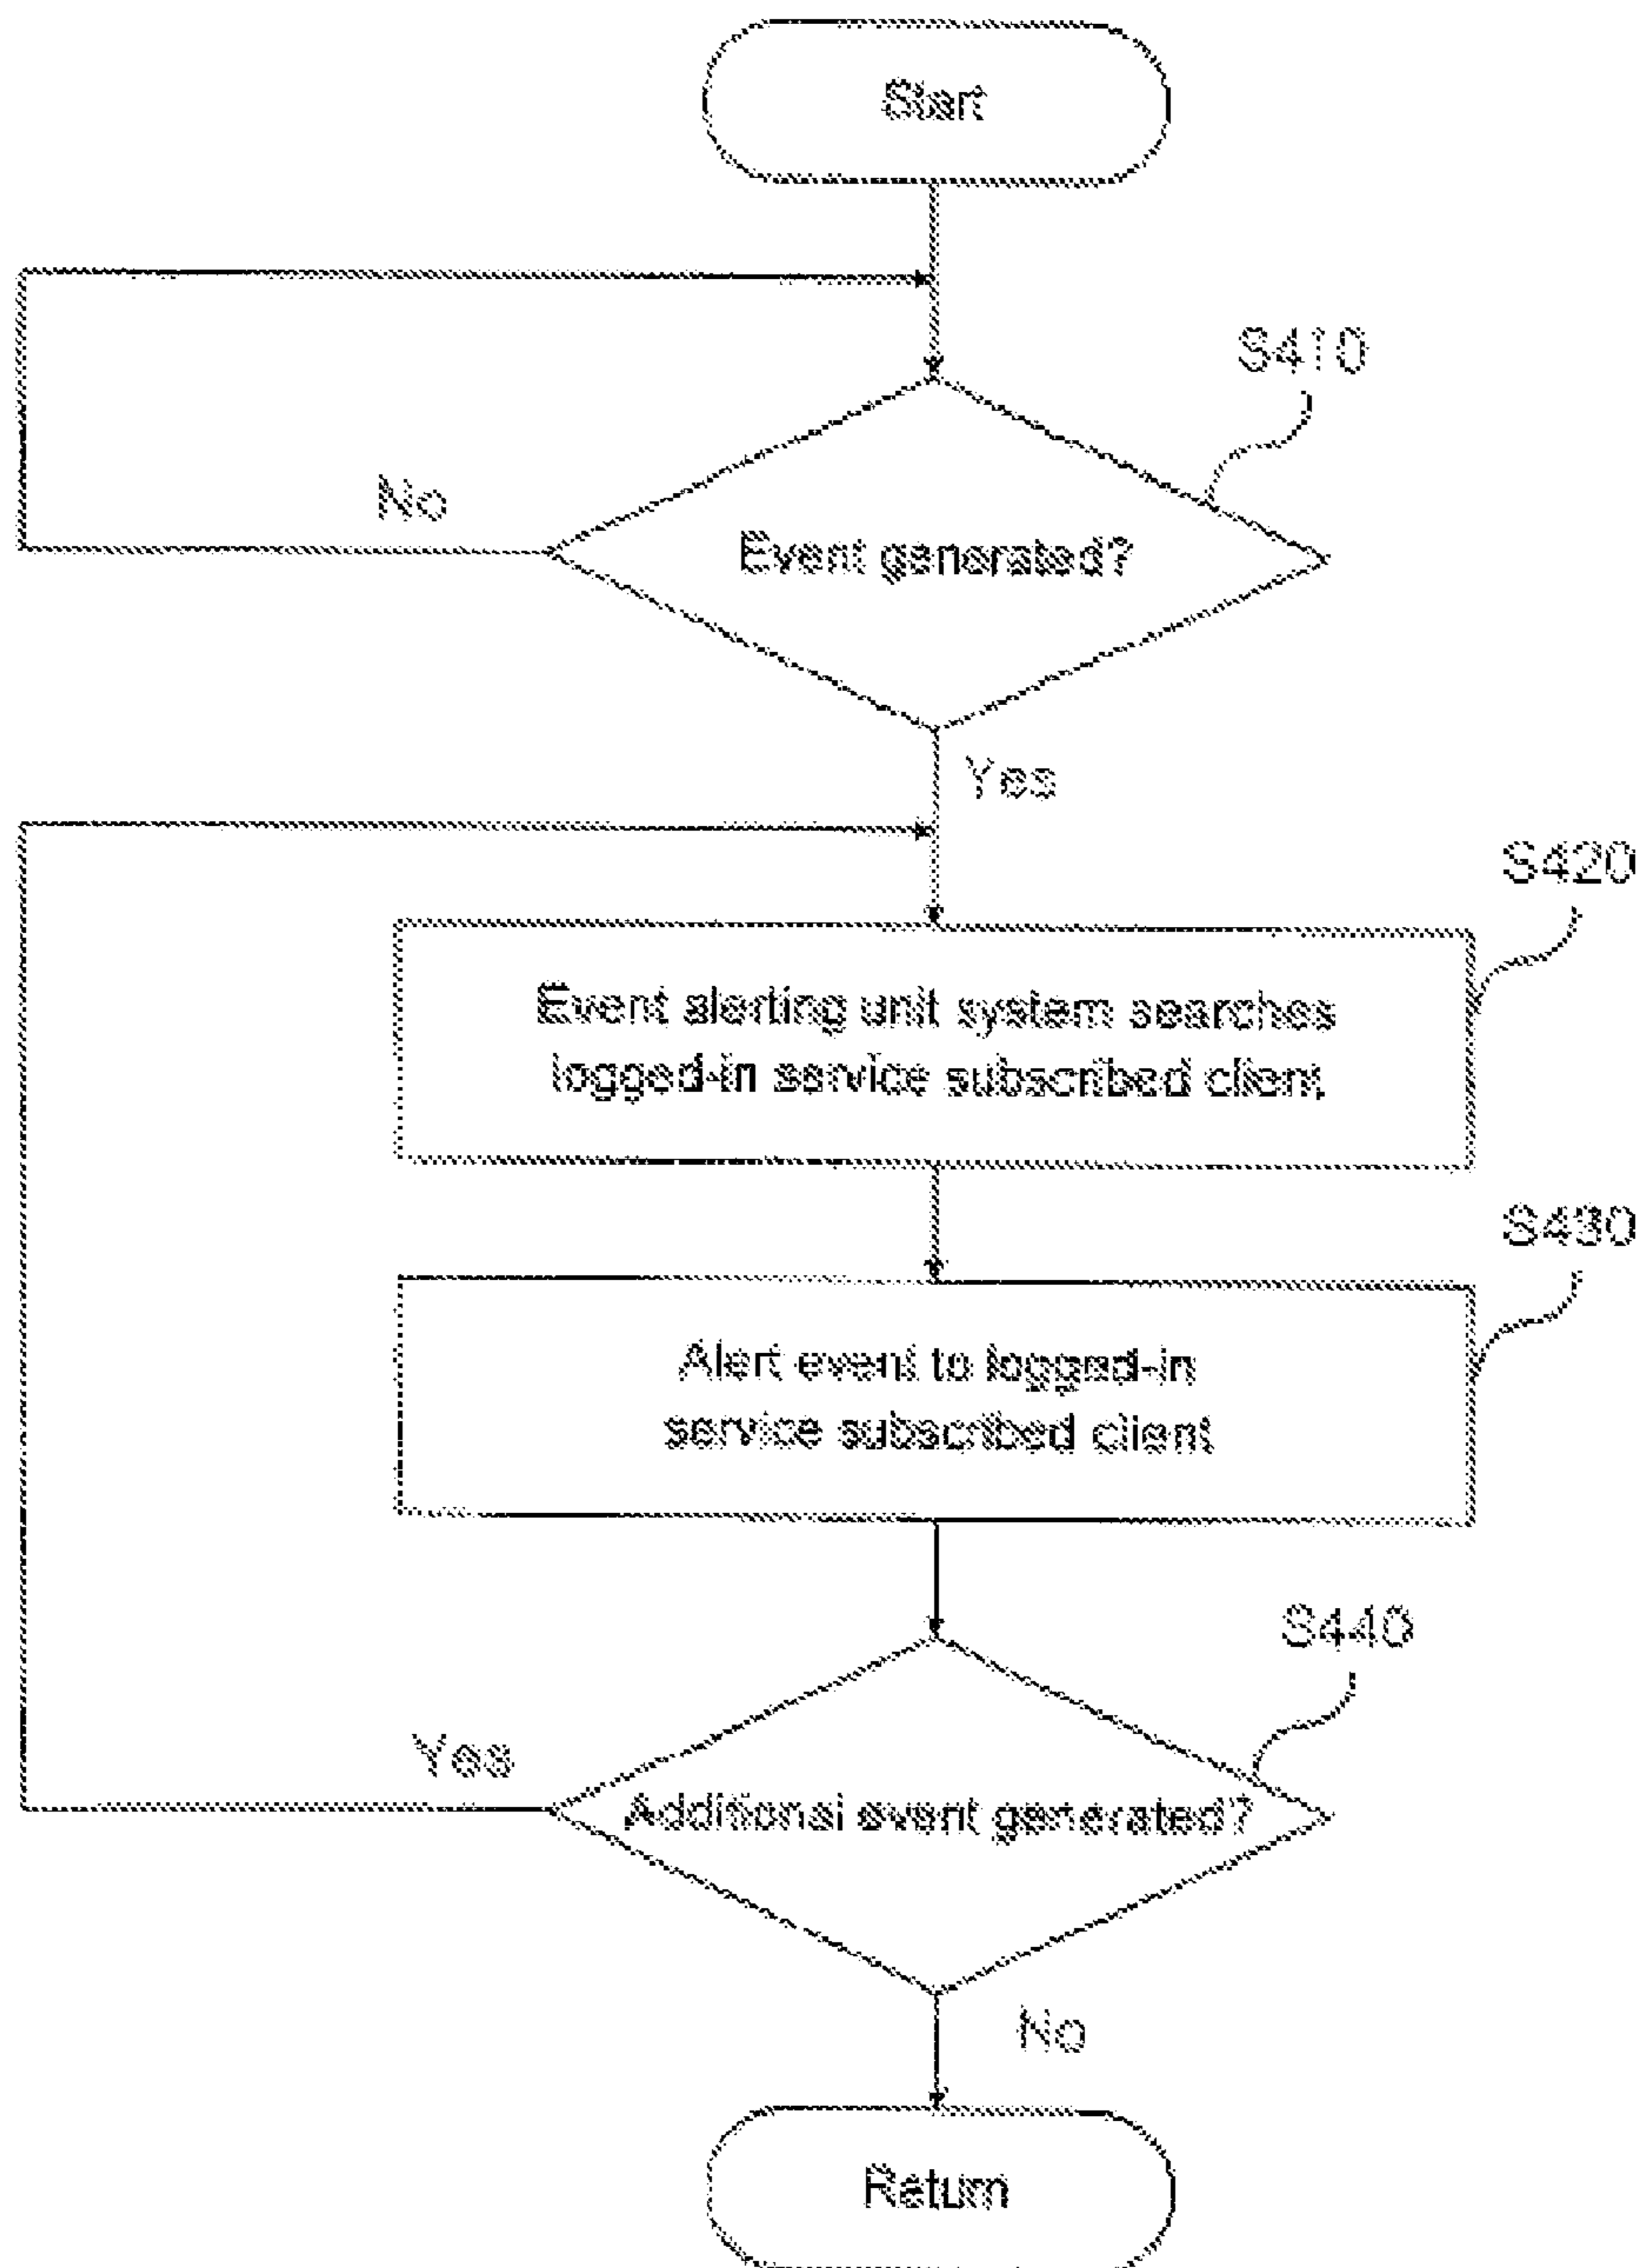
Start

S410

No

Event generated?

Yes

S420

Event alerting unit system searches logged-in service subscribed client

S430

Alert event to logged-in service subscribed client

S440

Yes

Additional event generated?

No

Return